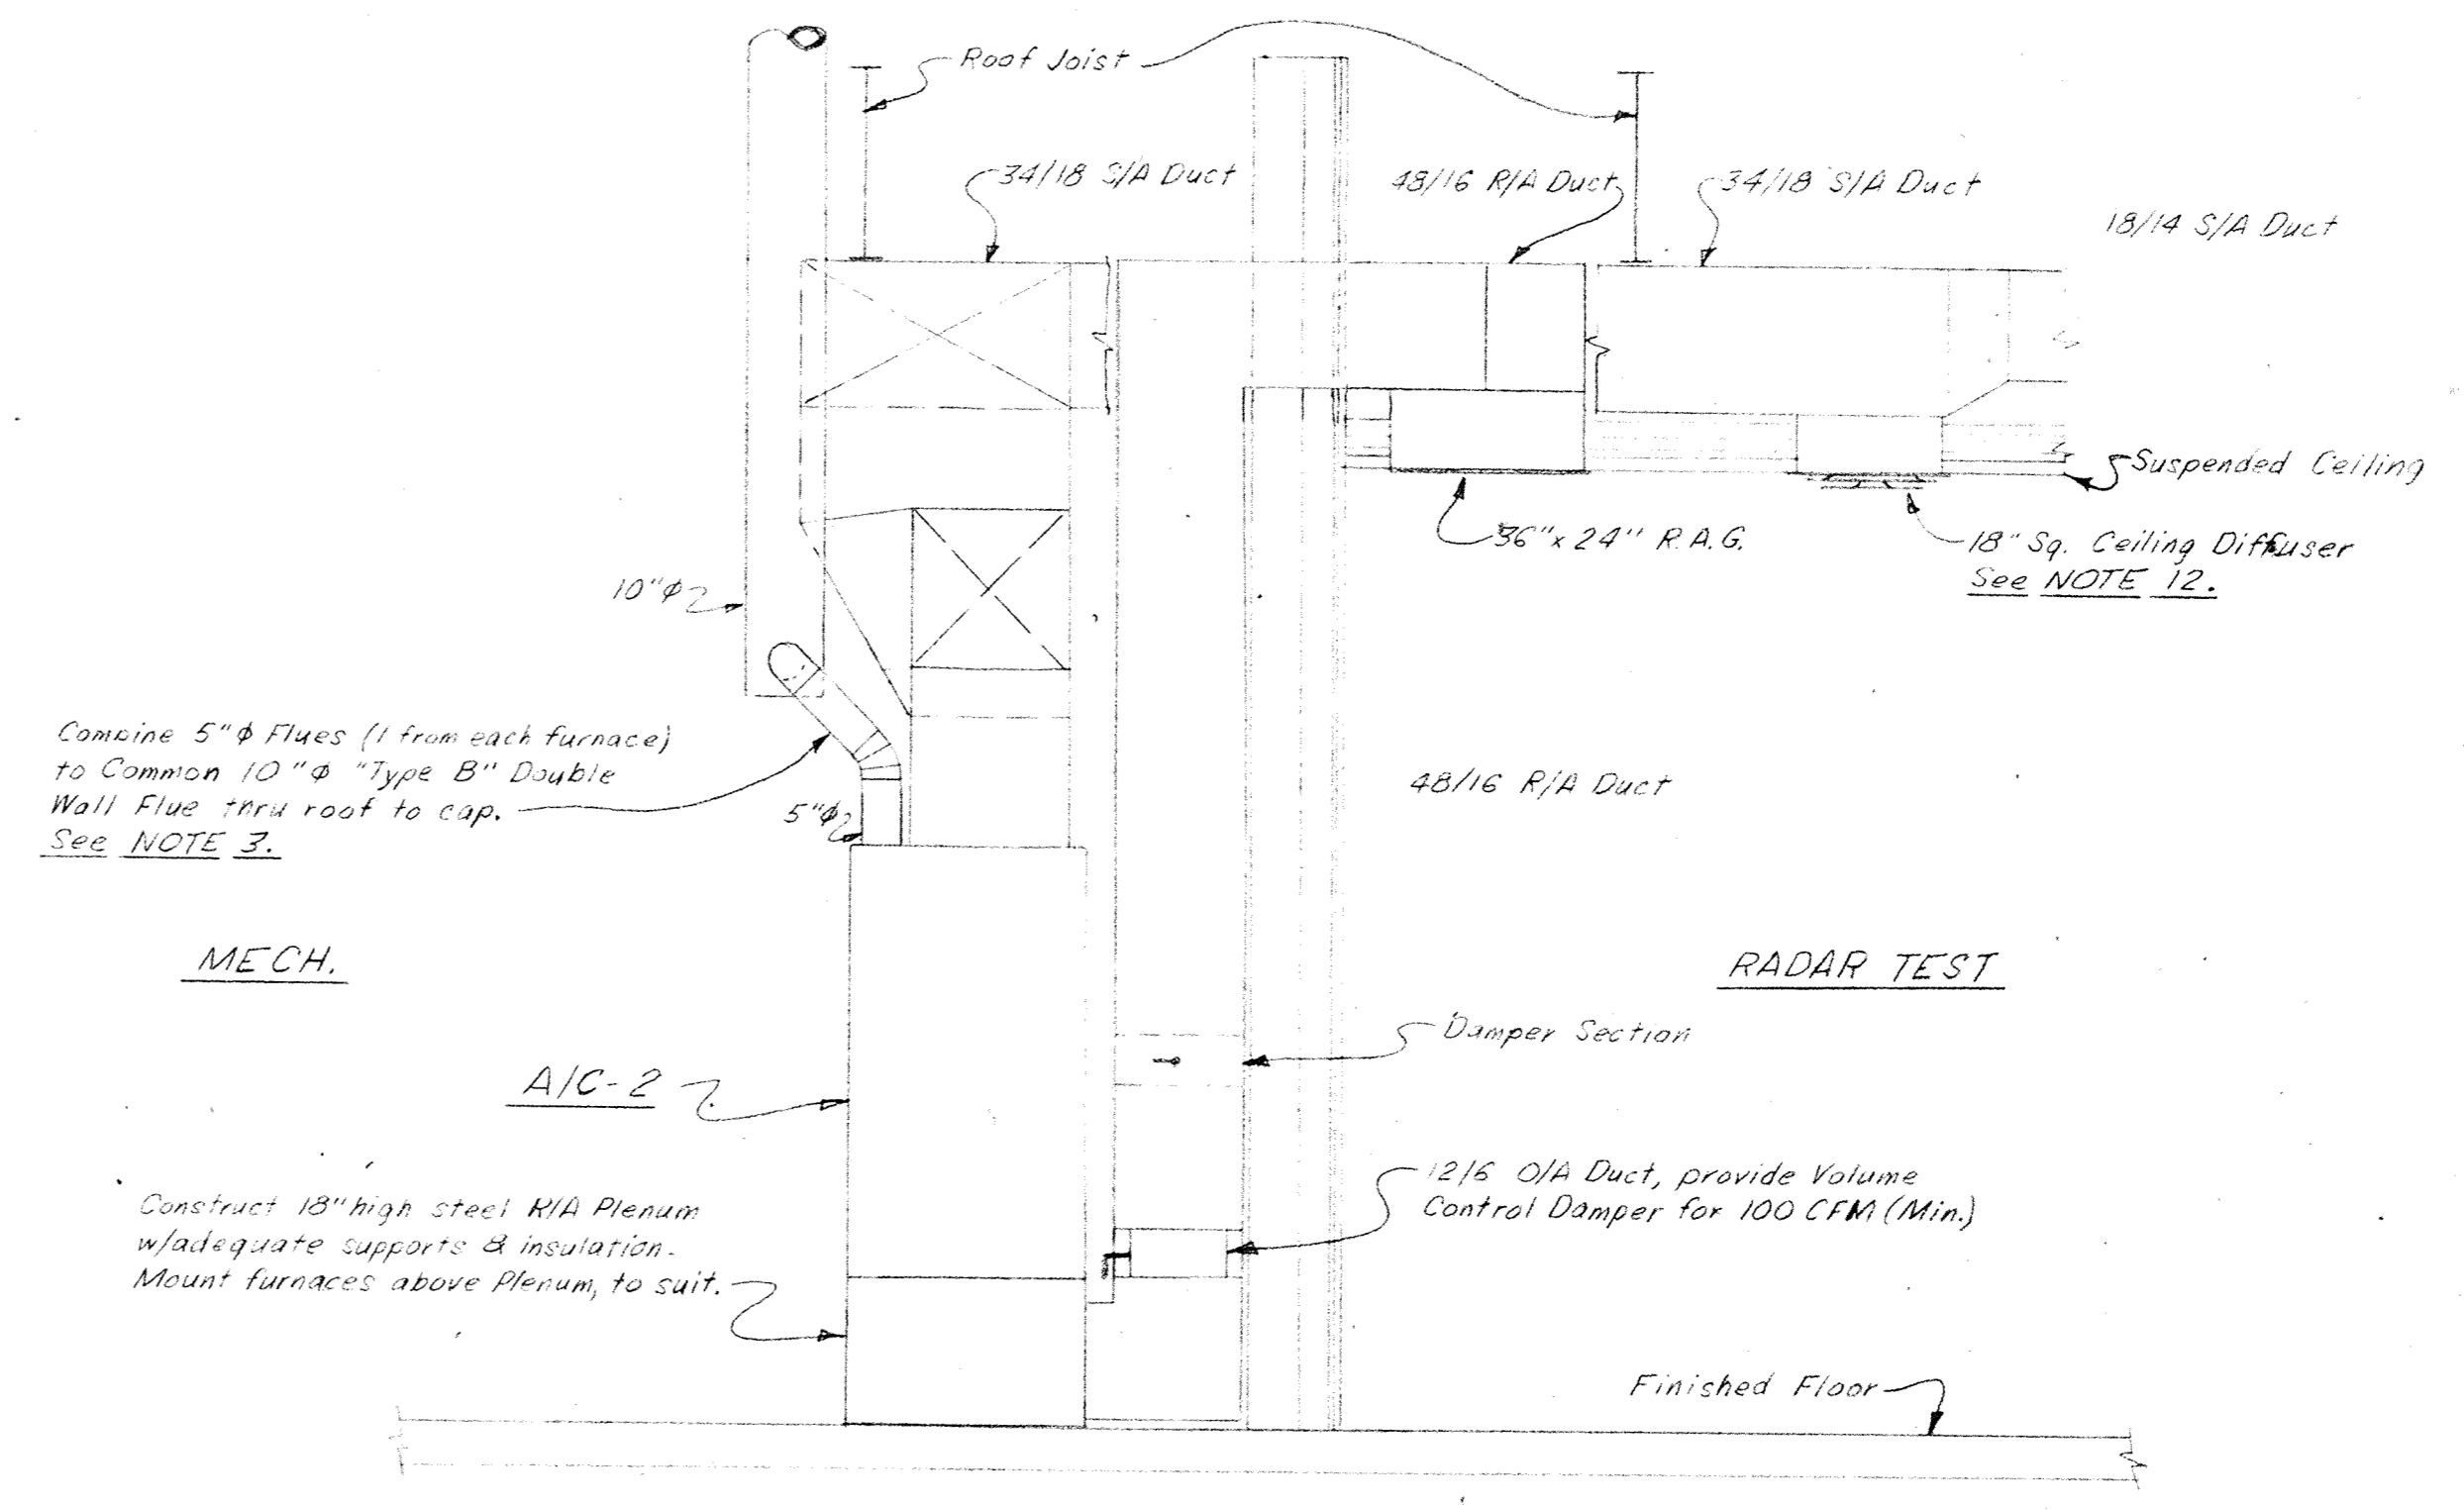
Roof Joist

34/18 S/A Duct

48/16 R/A Duct

34/18 S/A Duct

18/14 S/A Duct

Suspended Ceiling

36"x 24" R.A.G.

18" Sq. Ceiling Diffuser
See NOTE 12.

10"ϕ

Combine 5"ϕ Flues (1 from each furnace) to Common 10"ϕ "Type B" Double Wall Flue thru roof to cap.
See NOTE 3.

5"ϕ

48/16 R/A Duct

MECH.

RADAR TEST

Damper Section

A/C-2

12/6 O/A Duct, provide Volume Control Damper for 100 CFM (Min.)

Construct 18" high steel R/A Plenum w/adequate supports & insulation. Mount furnaces above Plenum, to suit.

Finished Floor